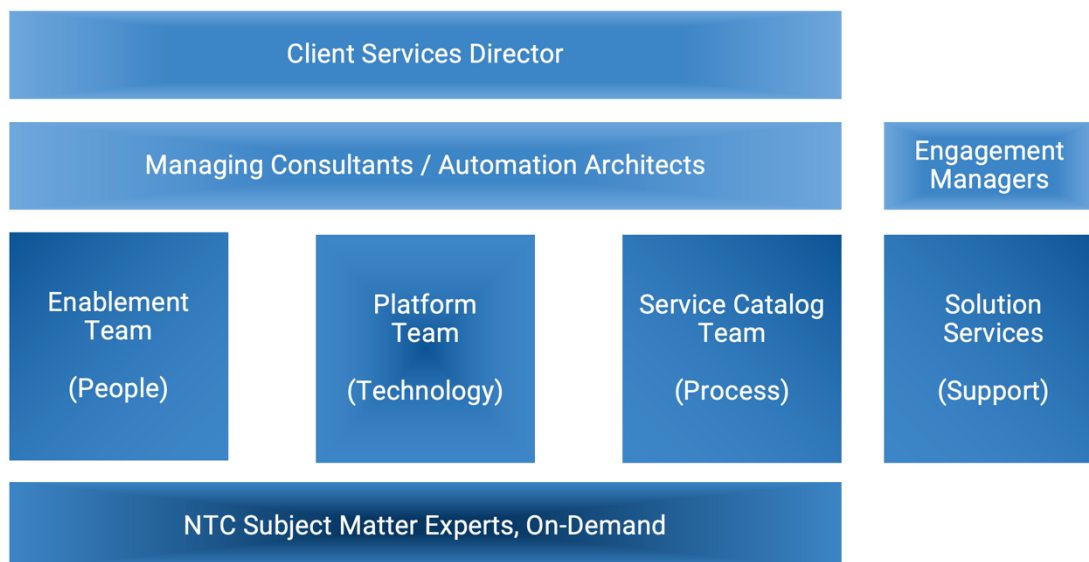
Client Services Director

Managing Consultants / Automation Architects

Engagement Managers

Enablement Team

(People)

Platform Team

(Technology)

Service Catalog Team

(Process)

Solution Services

(Support)

NTC Subject Matter Experts, On-Demand